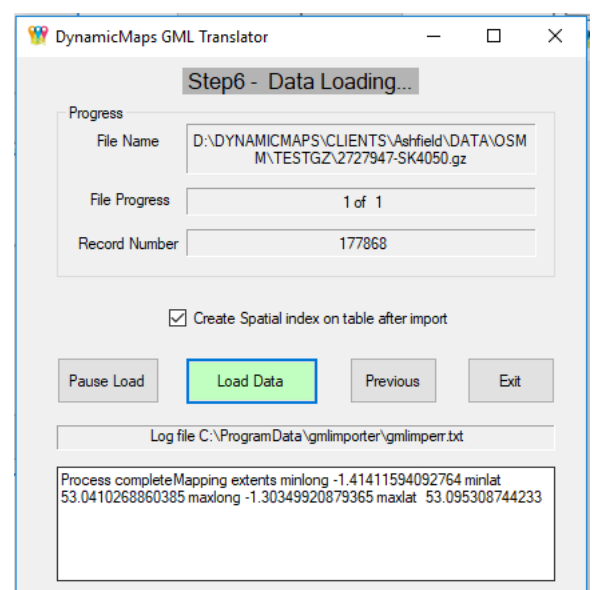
DynamicMaps GML Translator

Step6 - Data Loading...

Progress

File Name

D:\DYNAMICMAPS\CLIENTS\Ashfield\DATA\OSMM\TESTGZ\2727947-SK4050.gz

File Progress

1 of 1

Record Number

177868

Create Spatial index on table after import

Pause Load

Load Data

Previous

Exit

Log file C:\ProgramData\gmlimporter\gmlimperr.txt

Process completeMapping extents minlong -1.41411594092764 minlat 53.0410268860385 maxlong -1.30349920879365 maxlat 53.095308744233